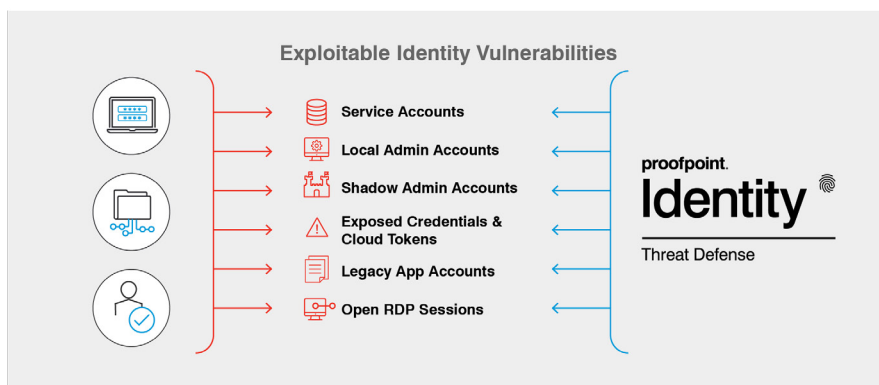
Exploitable Identity Vulnerabilities

Service Accounts

Local Admin Accounts

Shadow Admin Accounts

Exposed Credentials & Cloud Tokens

Legacy App Accounts

Open RDP Sessions

proofpoint.
Identity
Threat Defense